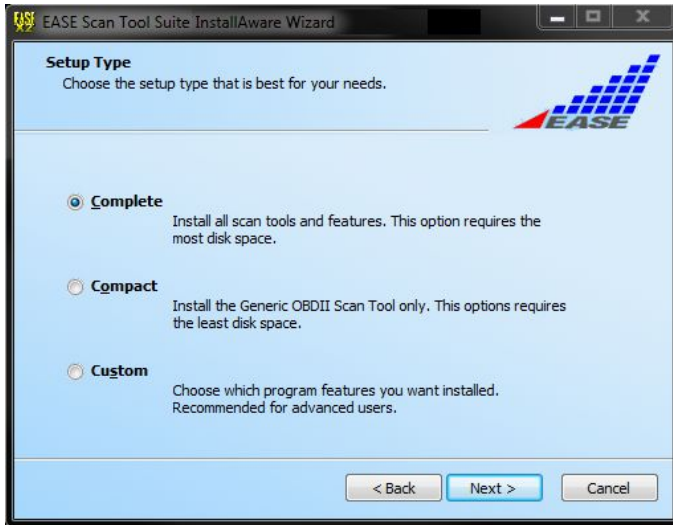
EASE Scan Tool Suite InstallAware Wizard

Setup Type
Choose the setup type that is best for your needs.

EASE

Complete
Install all scan tools and features. This option requires the most disk space.

Compact
Install the Generic OBDII Scan Tool only. This options requires the least disk space.

Custom
Choose which program features you want installed. Recommended for advanced users.

< Back
Next >
Cancel